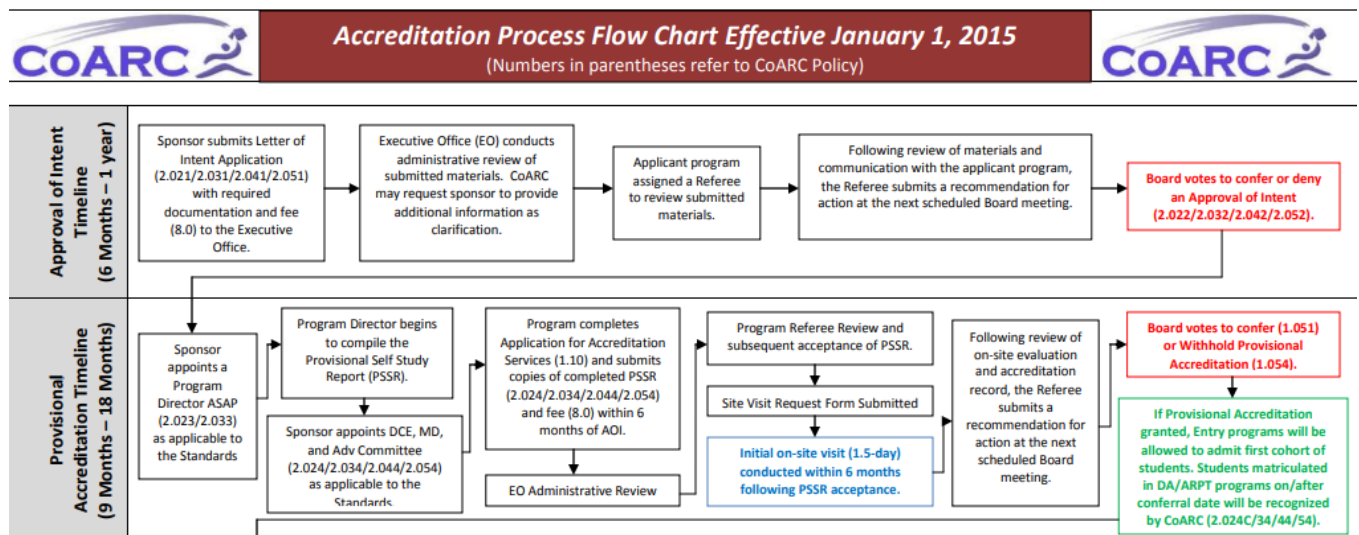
CoARC

Accreditation Process Flow Chart Effective January 1, 2015

(Numbers in parentheses refer to CoARC Policy)

CoARC

Approval of Intent Timeline (6 Months – 1 year)

Sponsor submits Letter of Intent Application (2.021/2.031/2.041/2.051) with required documentation and fee (8.0) to the Executive Office.

Executive Office (EO) conducts administrative review of submitted materials. CoARC may request sponsor to provide additional information as clarification.

Applicant program assigned a Referee to review submitted materials.

Following review of materials and communication with the applicant program, the Referee submits a recommendation for action at the next scheduled Board meeting.

Board votes to confer or deny an Approval of Intent (2.022/2.032/2.042/2.052).

Provisional Accreditation Timeline (9 Months – 18 Months)

Sponsor appoints a Program Director ASAP (2.023/2.033) as applicable to the Standards

Program Director begins to compile the Provisional Self Study Report (PSSR).

Sponsor appoints DCE, MD, and Adv Committee (2.024/2.034/2.044/2.054) as applicable to the Standards.

Program completes Application for Accreditation Services (1.10) and submits copies of completed PSSR (2.024/2.034/2.044/2.054) and fee (8.0) within 6 months of AOI.

EO Administrative Review

Program Referee Review and subsequent acceptance of PSSR.

Site Visit Request Form Submitted

Initial on-site visit (1.5-day) conducted within 6 months following PSSR acceptance.

Following review of on-site evaluation and accreditation record, the Referee submits a recommendation for action at the next scheduled Board meeting.

Board votes to confer (1.051) or Withhold Provisional Accreditation (1.054).

If Provisional Accreditation granted, Entry programs will be allowed to admit first cohort of students. Students matriculated in DA/ARPT programs on/after conferral date will be recognized by CoARC (2.024C/34/44/54).